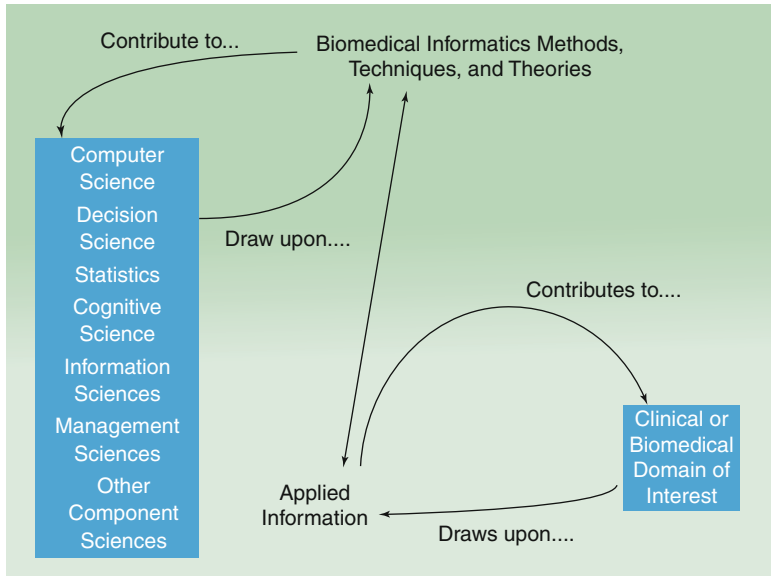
Contribute to...

Biomedical Informatics Methods, Techniques, and Theories

Computer Science

Decision Science

Statistics

Cognitive Science

Information Sciences

Management Sciences

Other Component Sciences

Draw upon....

Contributes to....

Clinical or Biomedical Domain of Interest

Applied Information

Draws upon....